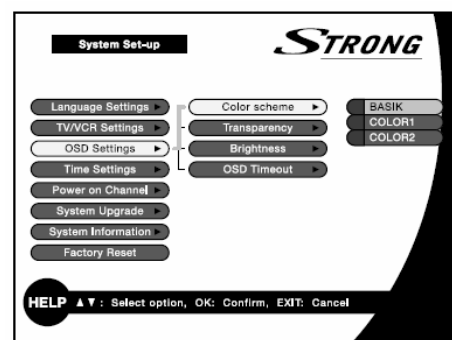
System Set-up

STRONG

Language Settings
TV/VCR Settings
OSD Settings
Time Settings
Power on Channel
System Upgrade
System Information
Factory Reset

Color scheme
Transparency
Brightness
OSD Timeout

BASIK
COLOR1
COLOR2

HELP ▲▼: Select option, OK: Confirm, EXIT: Cancel